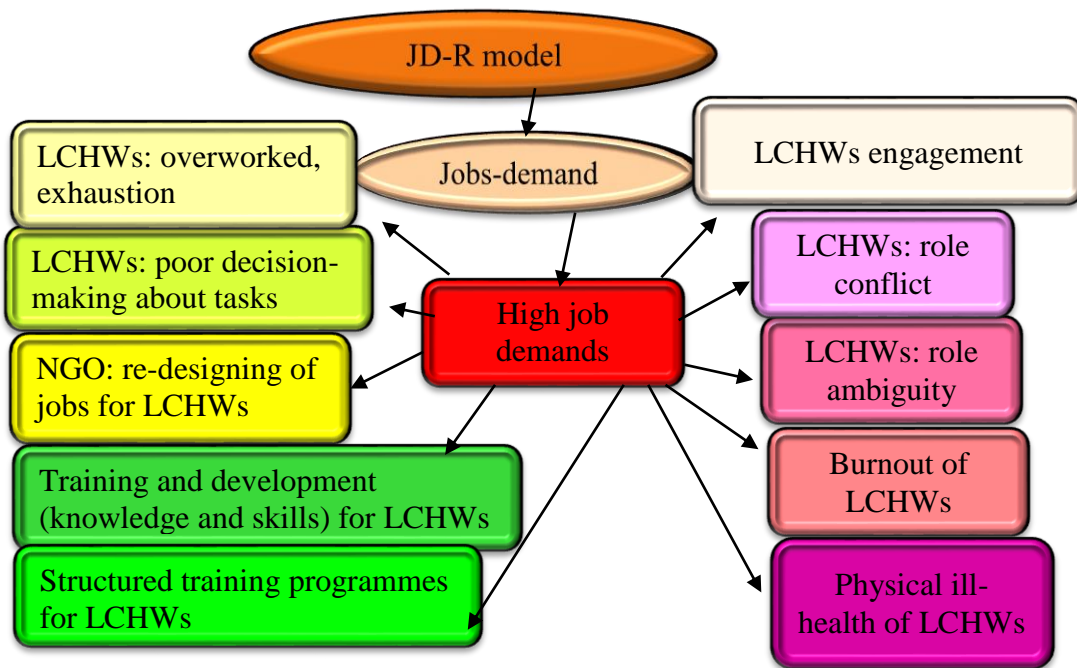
JD-R model

Jobs-demand

LCHWs: overworked, exhaustion

LCHWs engagement

LCHWs: poor decision-making about tasks

High job demands

LCHWs: role conflict

NGO: re-designing of jobs for LCHWs

LCHWs: role ambiguity

Training and development (knowledge and skills) for LCHWs

Burnout of LCHWs

Structured training programmes for LCHWs

Physical ill-health of LCHWs